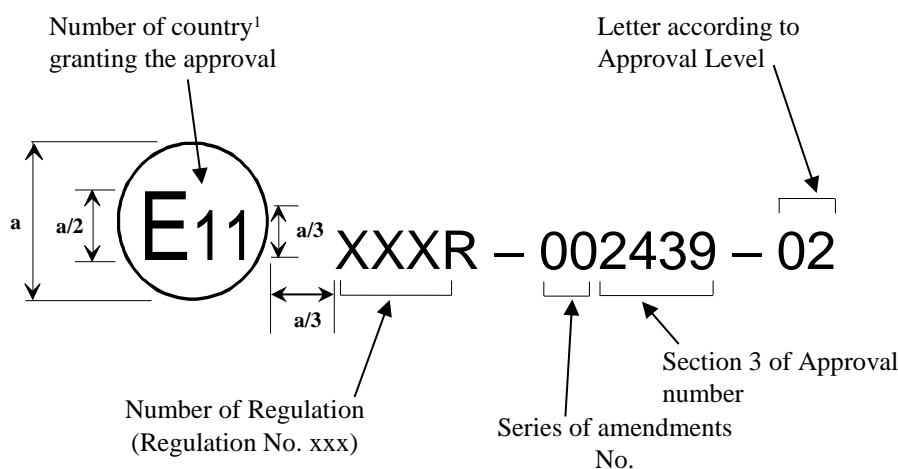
Number of country$^1$ granting the approval

Letter according to Approval Level

a

a/2

E11

a/3

XXXR – 002439 – 02

a/3

Section 3 of Approval number

Number of Regulation (Regulation No. xxx)

Series of amendments No.